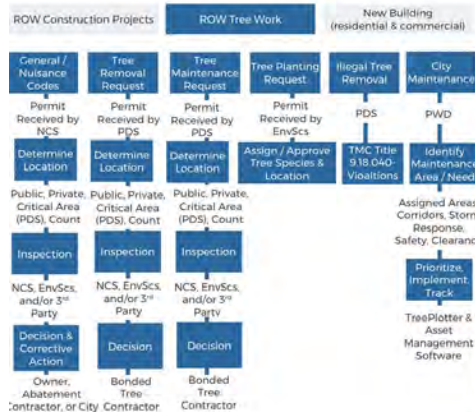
ROW Construction Projects

ROW Tree Work

New Building (residential & commercial)

General / Nuisance Codes

Permit Received by NCS

Determine Location

Public, Private, Critical Area (PDS), Count

Inspection

NCS, EnvScs, and/or 3rd Party

Decision & Corrective Action

Owner, Abatement Contractor, or City

Tree Removal Request

Permit Received by PDS

Determine Location

Public, Private, Critical Area (PDS), Count

Inspection

NCS, EnvScs, and/or 3rd Party

Decision

Bonded Tree Contractor

Tree Maintenance Request

Permit Received by PDS

Determine Location

Public, Private, Critical Area (PDS), Count

Inspection

NCS, EnvScs, and/or 3rd Party

Decision

Bonded Tree Contractor

Tree Planting Request

Permit Received by EnvScs

Assign / Approve Tree Species & Location

Illegal Tree Removal

PDS

TMC Title 9.18.040- Vioaltions

City Maintenance

PWD

Identify Maintenance Area / Need

Assigned Areas, Corridors, Storm Response, Safety, Clearance

Prioritize, Implement, Track

TreePlotter & Asset Management Software